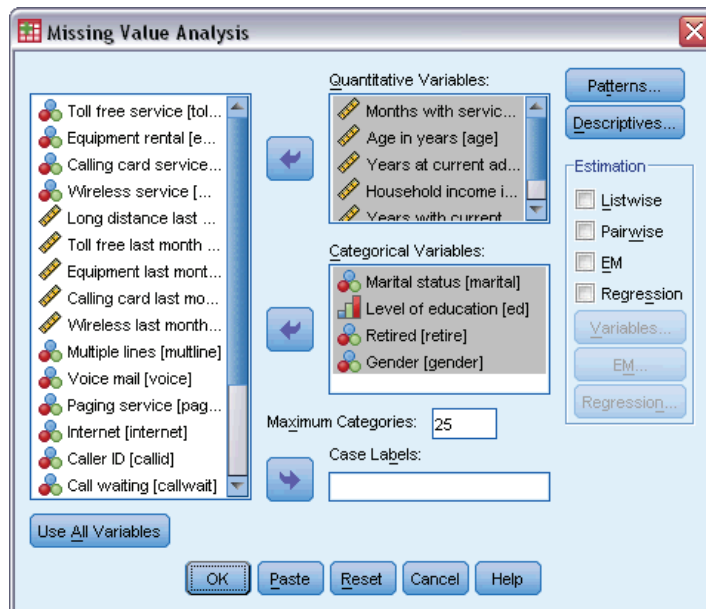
Missing Value Analysis

Toll free service [tol...
Equipment rental [e...
Calling card service...
Wireless service [...
Long distance last ...
Toll free last month ...
Equipment last mont...
Calling card last mo...
Wireless last month...
Multiple lines [multline]
Voice mail [voice]
Paging service [pag...
Internet [internet]
Caller ID [callid]
Call waiting [callwait]

Quantitative Variables:
Months with servic...
Age in years [age]
Years at current ad...
Household income i...
Years with current

Categorical Variables:
Marital status [marital]
Level of education [ed]
Retired [retire]
Gender [gender]

Maximum Categories: 25

Case Labels:

Patterns...
Descriptives...

Estimation
Listwise
Pairwise
EM
Regression
Variables...
EM...
Regression...

Use All Variables

OK Paste Reset Cancel Help